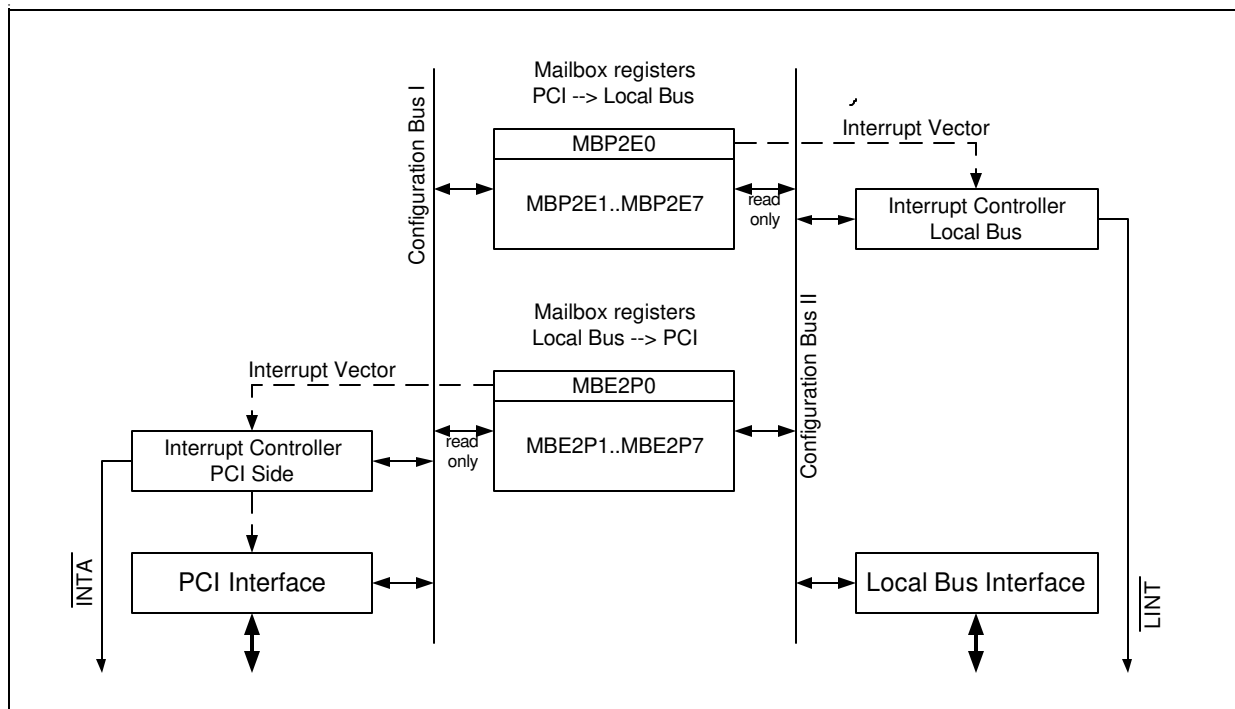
Mailbox registers
PCI --> Local Bus

Configuration Bus I

MBP2E0

Interrupt Vector

MBP2E1..MBP2E7

read only

Interrupt Controller
Local Bus

Mailbox registers
Local Bus --> PCI

Configuration Bus II

Interrupt Vector

MBE2P0

Interrupt Controller
PCI Side

read only

MBE2P1..MBE2P7

$\overline{INTA}$

PCI Interface

Local Bus Interface

$\overline{LINT}$